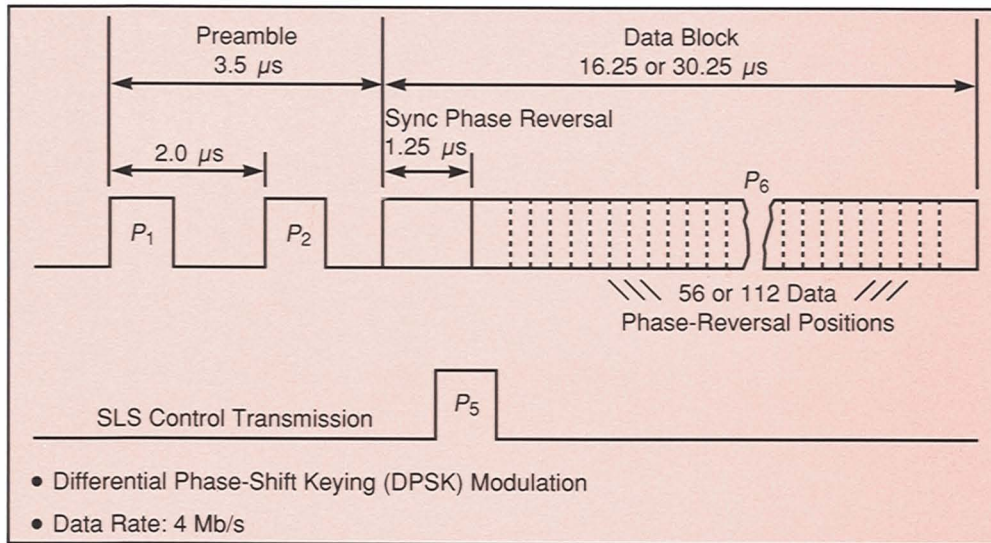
Preamble
3.5 $\mu s$

Data Block
16.25 or 30.25 $\mu s$

Sync Phase Reversal
1.25 $\mu s$

2.0 $\mu s$

$P_1$

$P_2$

$P_6$

56 or 112 Data
Phase-Reversal Positions

SLS Control Transmission

$P_5$

• Differential Phase-Shift Keying (DPSK) Modulation

• Data Rate: 4 Mb/s